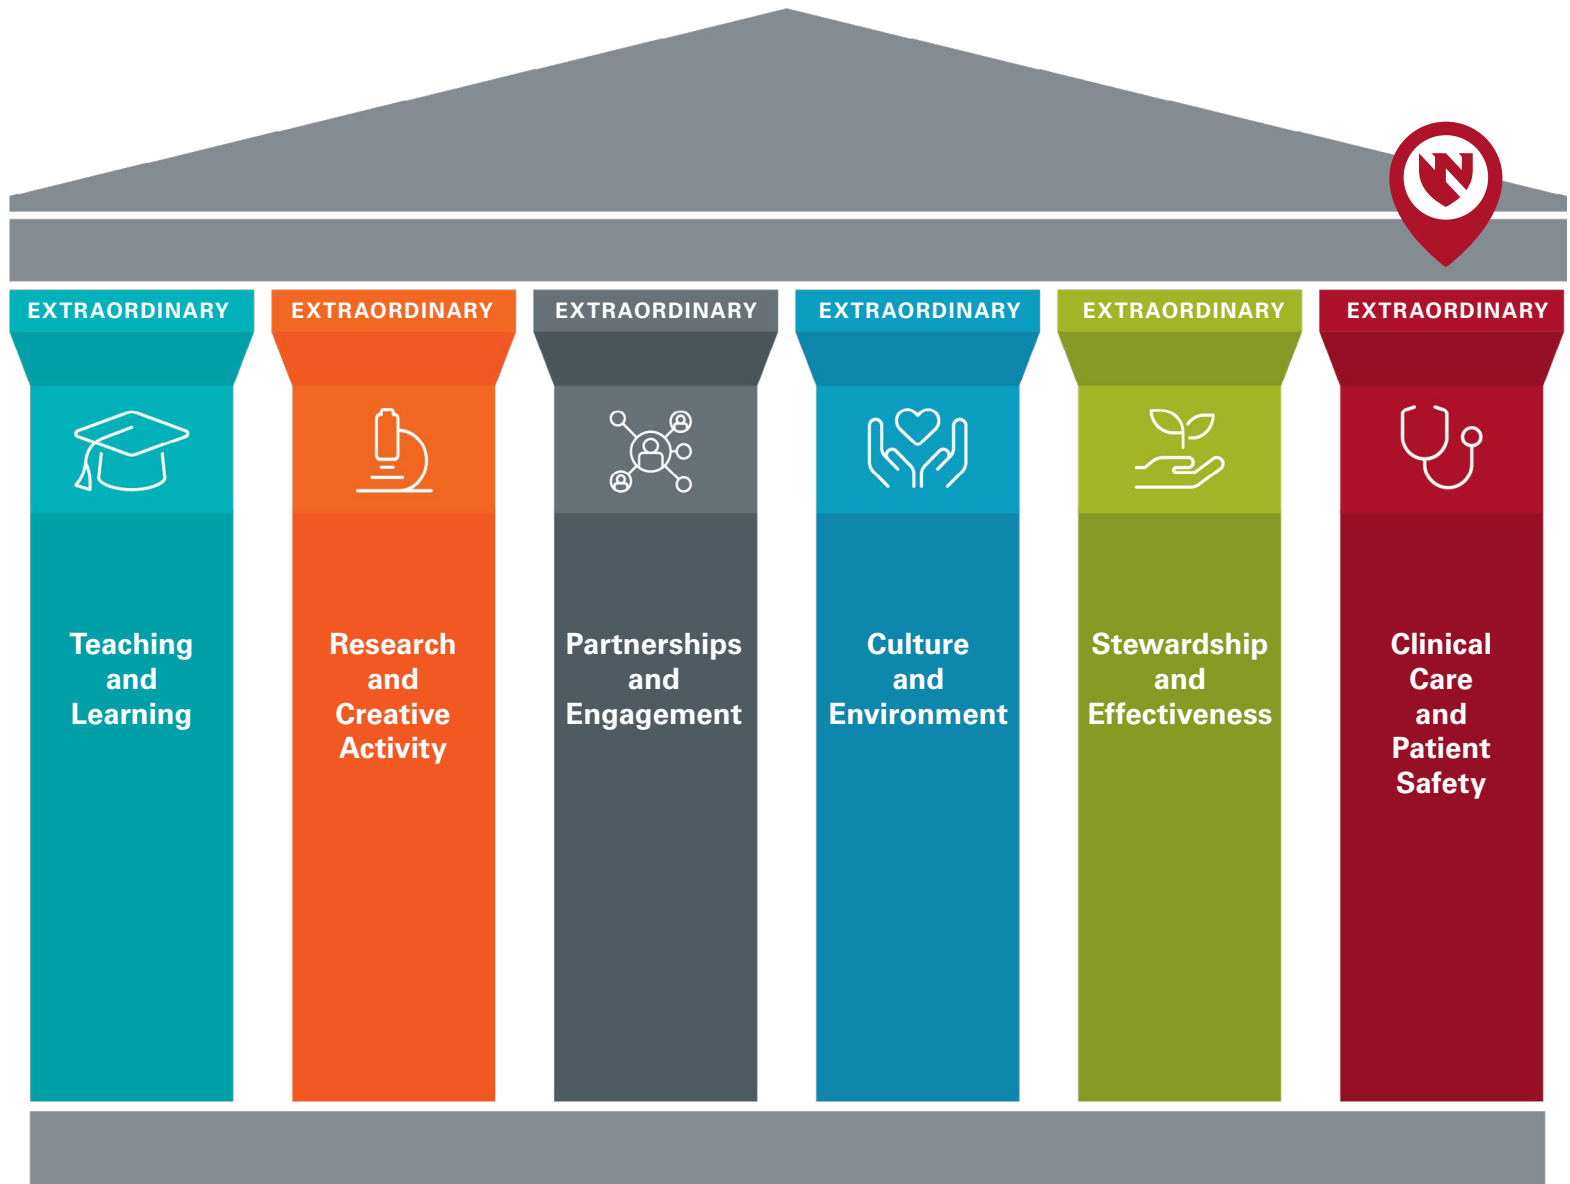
EXTRAORDINARY

Teaching and Learning

EXTRAORDINARY

Research and Creative Activity

EXTRAORDINARY

Partnerships and Engagement

EXTRAORDINARY

Culture and Environment

EXTRAORDINARY

Stewardship and Effectiveness

EXTRAORDINARY

Clinical Care and Patient Safety